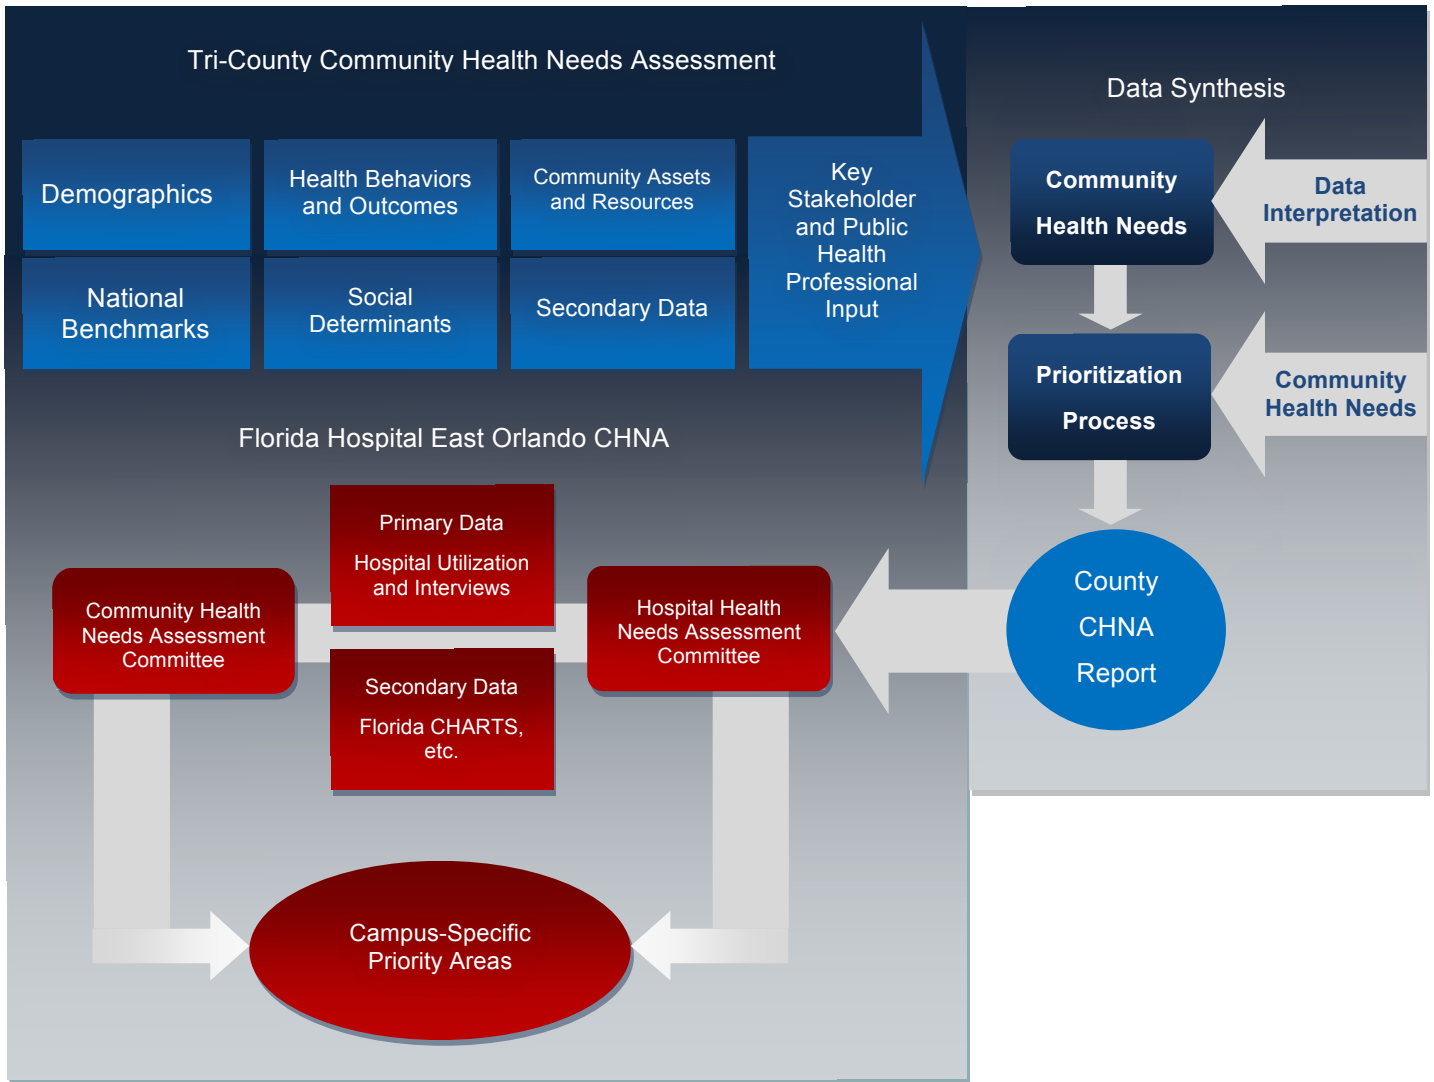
Tri-County Community Health Needs Assessment

Demographics

Health Behaviors and Outcomes

Community Assets and Resources

Key Stakeholder and Public Health Professional Input

National Benchmarks

Social Determinants

Secondary Data

Data Synthesis

Community Health Needs

Data Interpretation

Prioritization Process

Community Health Needs

County CHNA Report

Florida Hospital East Orlando CHNA

Primary Data

Hospital Utilization and Interviews

Community Health Needs Assessment Committee

Secondary Data

Florida CHARTS, etc.

Hospital Health Needs Assessment Committee

Campus-Specific Priority Areas